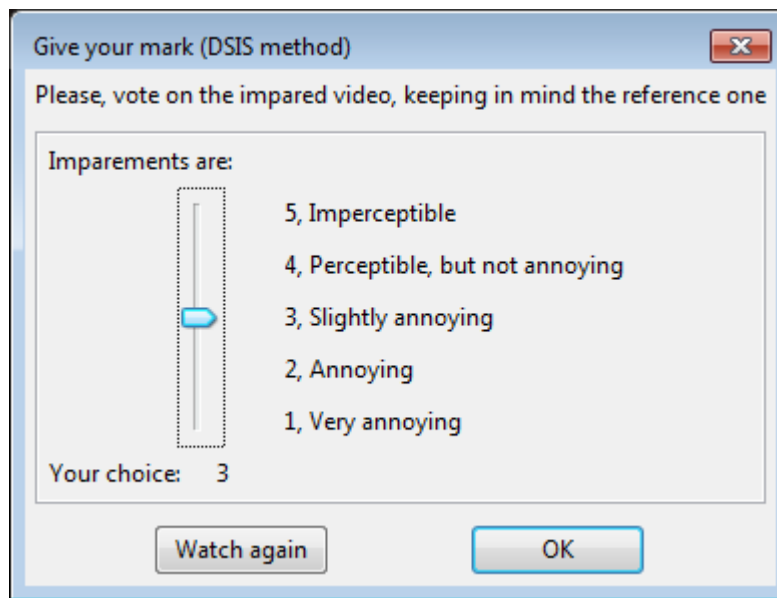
Give your mark (DSIS method)

Please, vote on the impared video, keeping in mind the reference one

Imparements are:

5, Imperceptible

4, Perceptible, but not annoying

3, Slightly annoying

2, Annoying

1, Very annoying

Your choice: 3

Watch again

OK